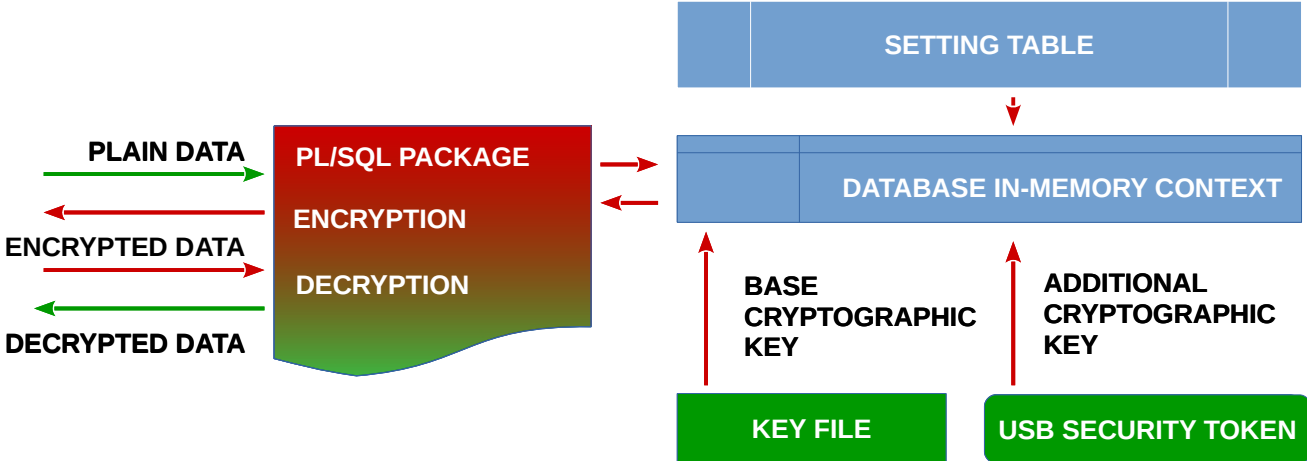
SETTING TABLE

PLAIN DATA

ENCRYPTED DATA

DECRYPTED DATA

PL/SQL PACKAGE

ENCRYPTION

DECRYPTION

DATABASE IN-MEMORY CONTEXT

BASE CRYPTOGRAPHIC KEY

ADDITIONAL CRYPTOGRAPHIC KEY

KEY FILE

USB SECURITY TOKEN